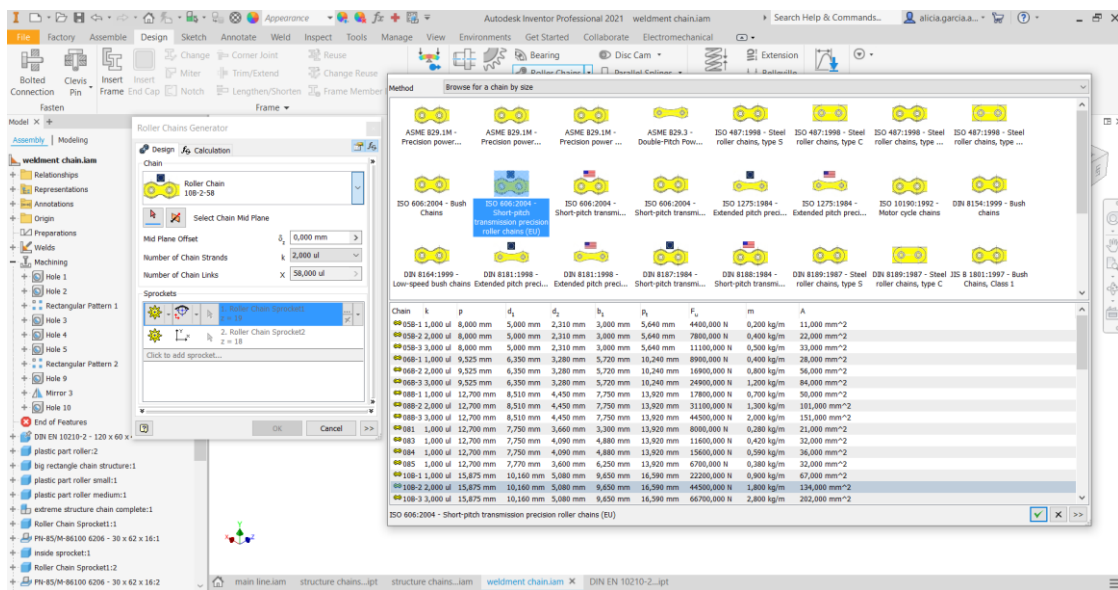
Appearance
Autodesk Inventor Professional 2021 weldment chain.iam
Search Help & Commands...
alicia.garcia.a...
File Factory Assemble Design Sketch Annotate Weld Inspect Tools Manage View Environments Get Started Collaborate Electromechanical

Bolted Connection
Clevis Pin
Insert Frame
Insert End Cap
Change
Miter
Notch
Corner Joint
Trim/Extend
Lengthen/Shorten
Reuse
Change Reuse
Frame Member
Bearing
Roller Chains
Disc Cam
Parallel Splines
Extension
Belleville
Fasten
Frame

Model
Assembly | Modeling
weldment chain.iam
Relationships
Representations
Annotations
Origin
Preparations
Welds
Machining
Hole 1
Hole 2
Rectangular Pattern 1
Hole 3
Hole 4
Hole 5
Rectangular Pattern 2
Hole 9
Mirror 3
Hole 10
End of Features
DIN EN 10210-2 - 120 x 60 x
plastic part roller:2
big rectangle chain structure:1
plastic part roller small:1
plastic part roller medium:1
extreme structure chain complete:1
Roller Chain Sprocket1:1
FN-85/M-86100 6206 - 30 x 62 x 16:1
inside sprocket:1
Roller Chain Sprocket1:2
FN-85/M-86100 6206 - 30 x 62 x 16:2

Roller Chains Generator
Design
Calculation
Chain
Roller Chain
10B-2-58
Select Chain Mid Plane
Mid Plane Offset
$\delta$ 0,000 mm
Number of Chain Strands
k 2,000 ul
Number of Chain Links
X 58,000 ul
Sprockets
1. Roller Chain Sprocket1
z = 19
2. Roller Chain Sprocket2
z = 18
Click to add sprocket...
OK
Cancel
>>

Method
Browse for a chain by size

ASME B29.1M - Precision power...
ASME B29.1M - Precision power...
ASME B29.1M - Precision power...
ASME B29.3 - Double-Pitch Pow...
ISO 487:1998 - Steel roller chains, type S
ISO 487:1998 - Steel roller chains, type C
ISO 487:1998 - Steel roller chains, type ...
ISO 487:1998 - Steel roller chains, type ...
ISO 606:2004 - Bush Chains
ISO 606:2004 - Short-pitch transmission precision roller chains (EU)
ISO 606:2004 - Short-pitch transmi...
ISO 606:2004 - Short-pitch transmi...
ISO 1275:1984 - Extended pitch preci...
ISO 1275:1984 - Extended pitch preci...
ISO 10190:1992 - Motor cycle chains
DIN 8154:1999 - Bush chains
DIN 8164:1999 - Low-speed bush chains
DIN 8181:1998 - Extended pitch preci...
DIN 8181:1998 - Extended pitch preci...
DIN 8187:1984 - Short-pitch transmi...
DIN 8188:1984 - Short-pitch transmi...
DIN 8189:1987 - Steel roller chains, type S
DIN 8189:1987 - Steel roller chains, type C
JIS B 1801:1997 - Bush Chains, Class 1

| Chain | k | p | $d_1$ | $d_2$ | $b_1$ | $p_t$ | $F_u$ | m | A |
|---|---|---|---|---|---|---|---|---|---|
| 05B-1 | 1,000 ul | 8,000 mm | 5,000 mm | 2,310 mm | 3,000 mm | 5,640 mm | 4400,000 N | 0,200 kg/m | 11,000 mm^2 |
| 05B-2 | 2,000 ul | 8,000 mm | 5,000 mm | 2,310 mm | 3,000 mm | 5,640 mm | 7800,000 N | 0,400 kg/m | 22,000 mm^2 |
| 05B-3 | 3,000 ul | 8,000 mm | 5,000 mm | 2,310 mm | 3,000 mm | 5,640 mm | 11100,000 N | 0,500 kg/m | 33,000 mm^2 |
| 06B-1 | 1,000 ul | 9,525 mm | 6,350 mm | 3,280 mm | 5,720 mm | 10,240 mm | 8900,000 N | 0,400 kg/m | 28,000 mm^2 |
| 06B-2 | 2,000 ul | 9,525 mm | 6,350 mm | 3,280 mm | 5,720 mm | 10,240 mm | 16900,000 N | 0,800 kg/m | 56,000 mm^2 |
| 06B-3 | 3,000 ul | 9,525 mm | 6,350 mm | 3,280 mm | 5,720 mm | 10,240 mm | 24900,000 N | 1,200 kg/m | 84,000 mm^2 |
| 08B-1 | 1,000 ul | 12,700 mm | 8,510 mm | 4,450 mm | 7,750 mm | 13,920 mm | 17800,000 N | 0,700 kg/m | 50,000 mm^2 |
| 08B-2 | 2,000 ul | 12,700 mm | 8,510 mm | 4,450 mm | 7,750 mm | 13,920 mm | 31100,000 N | 1,300 kg/m | 101,000 mm^2 |
| 08B-3 | 3,000 ul | 12,700 mm | 8,510 mm | 4,450 mm | 7,750 mm | 13,920 mm | 44500,000 N | 2,000 kg/m | 151,000 mm^2 |
| 081 | 1,000 ul | 12,700 mm | 7,750 mm | 3,660 mm | 3,300 mm | 13,920 mm | 8000,000 N | 0,280 kg/m | 21,000 mm^2 |
| 083 | 1,000 ul | 12,700 mm | 7,750 mm | 4,090 mm | 4,880 mm | 13,920 mm | 11600,000 N | 0,420 kg/m | 32,000 mm^2 |
| 084 | 1,000 ul | 12,700 mm | 7,750 mm | 4,090 mm | 4,880 mm | 13,920 mm | 15600,000 N | 0,590 kg/m | 36,000 mm^2 |
| 085 | 1,000 ul | 12,700 mm | 7,770 mm | 3,600 mm | 6,250 mm | 13,920 mm | 6700,000 N | 0,380 kg/m | 32,000 mm^2 |
| 10B-1 | 1,000 ul | 15,875 mm | 10,160 mm | 5,080 mm | 9,650 mm | 16,590 mm | 22200,000 N | 0,900 kg/m | 67,000 mm^2 |
| 10B-2 | 2,000 ul | 15,875 mm | 10,160 mm | 5,080 mm | 9,650 mm | 16,590 mm | 44500,000 N | 1,800 kg/m | 134,000 mm^2 |
| 10B-3 | 3,000 ul | 15,875 mm | 10,160 mm | 5,080 mm | 9,650 mm | 16,590 mm | 66700,000 N | 2,800 kg/m | 202,000 mm^2 |

ISO 606:2004 - Short-pitch transmission precision roller chains (EU)

main line.iam structure chains...ipt structure chains...iam weldment chain.iam DIN EN 10210-2...ipt